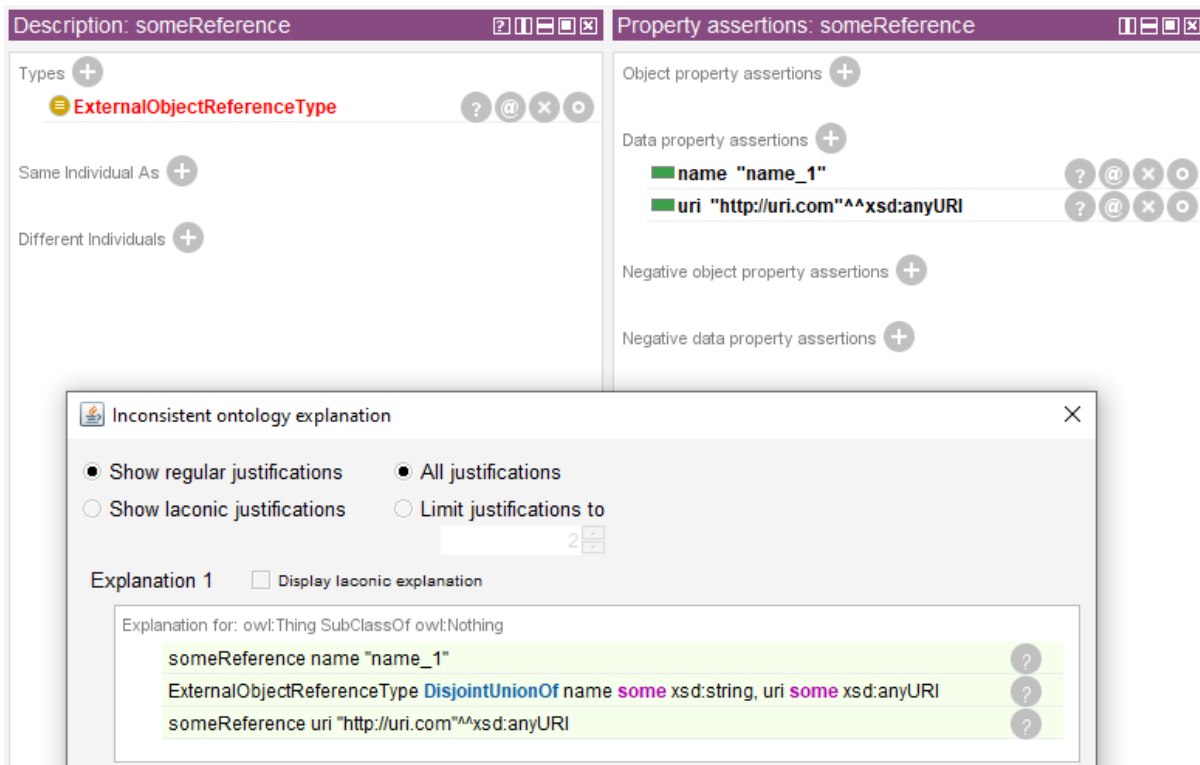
Description: someReference

Types

ExternalObjectReferenceType

Same Individual As

Different Individuals

Property assertions: someReference

Object property assertions

Data property assertions

name "name_1"

uri "http://uri.com"^^xsd:anyURI

Negative object property assertions

Negative data property assertions

Inconsistent ontology explanation

Show regular justifications

Show laconic justifications

All justifications

Limit justifications to

2

Explanation 1

Display laconic explanation

Explanation for: owl:Thing SubClassOf owl:Nothing

someReference name "name_1"

ExternalObjectReferenceType DisjointUnionOf name some xsd:string, uri some xsd:anyURI

someReference uri "http://uri.com"^^xsd:anyURI